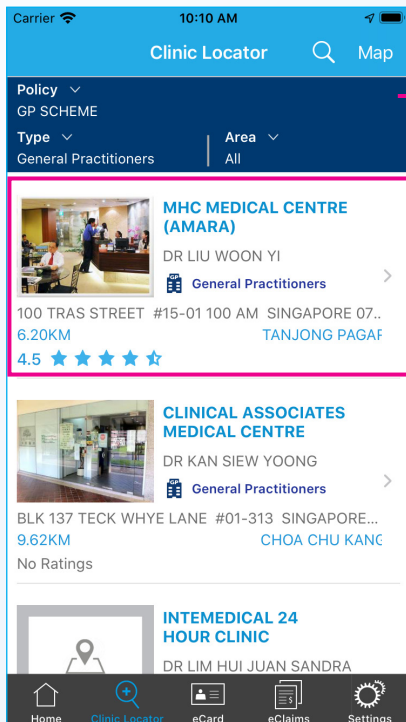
Carrier 10:10 AM

Clinic Locator Map

Policy
GP SCHEME

Type
General Practitioners

Area
All

MHC MEDICAL CENTRE (AMARA)
DR LIU WOON YI
General Practitioners
100 TRAS STREET #15-01 100 AM SINGAPORE 07..
6.20KM TANJONG PAGAF
4.5

CLINICAL ASSOCIATES MEDICAL CENTRE
DR KAN SIEW YOONG
General Practitioners
BLK 137 TECK WHYE LANE #01-313 SINGAPORE...
9.62KM CHOA CHU KANG
No Ratings

INTEMEDICAL 24 HOUR CLINIC
DR LIM HUI JUAN SANDRA

Home Clinic Locator eCard eClaims Settings